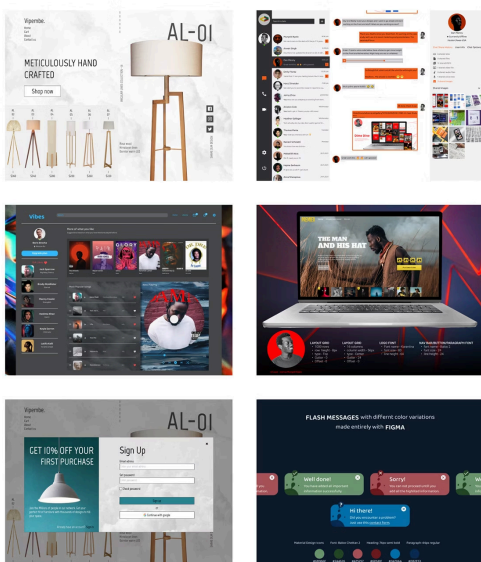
Vipembe.

AL-01

METICULOUSLY HAND CRAFTED

Shop now

Vibes.

THE MAN AND HIS HAT

Vipembe.

AL-01

GET 10% OFF YOUR FIRST PURCHASE

Sign Up

Sign up

Continue with google

FLASH MESSAGES with different color variations made entirely with FIGMA

Well done!

Sorry!

Hi there!